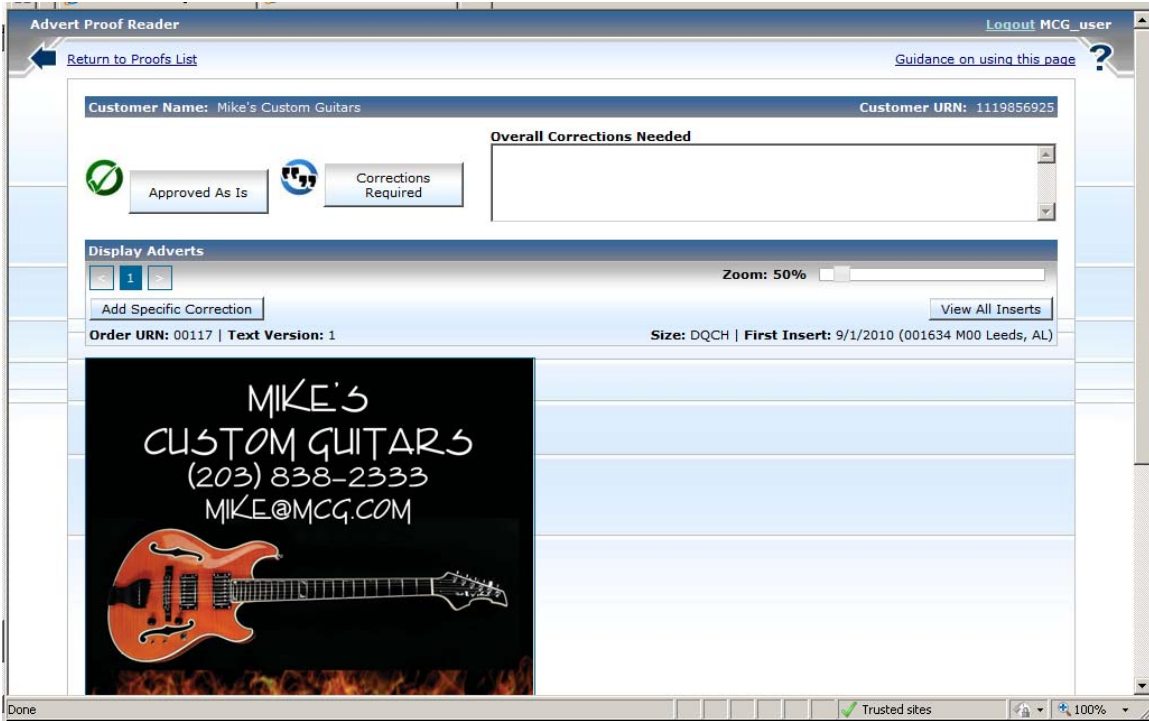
Advert Proof Reader

Logout MCG_user

Return to Proofs List

Guidance on using this page

?

Customer Name: Mike's Custom Guitars

Customer URN: 1119856925

Overall Corrections Needed

Approved As Is

Corrections Required

Display Adverts

< 1 >

Zoom: 50%

Add Specific Correction

View All Inserts

Order URN: 00117 | Text Version: 1

Size: DQCH | First Insert: 9/1/2010 (001634 M00 Leeds, AL)

MIKE'S
CUSTOM GUITARS
(203) 838-2333
MIKE@MCG.COM

Done

Trusted sites

100%